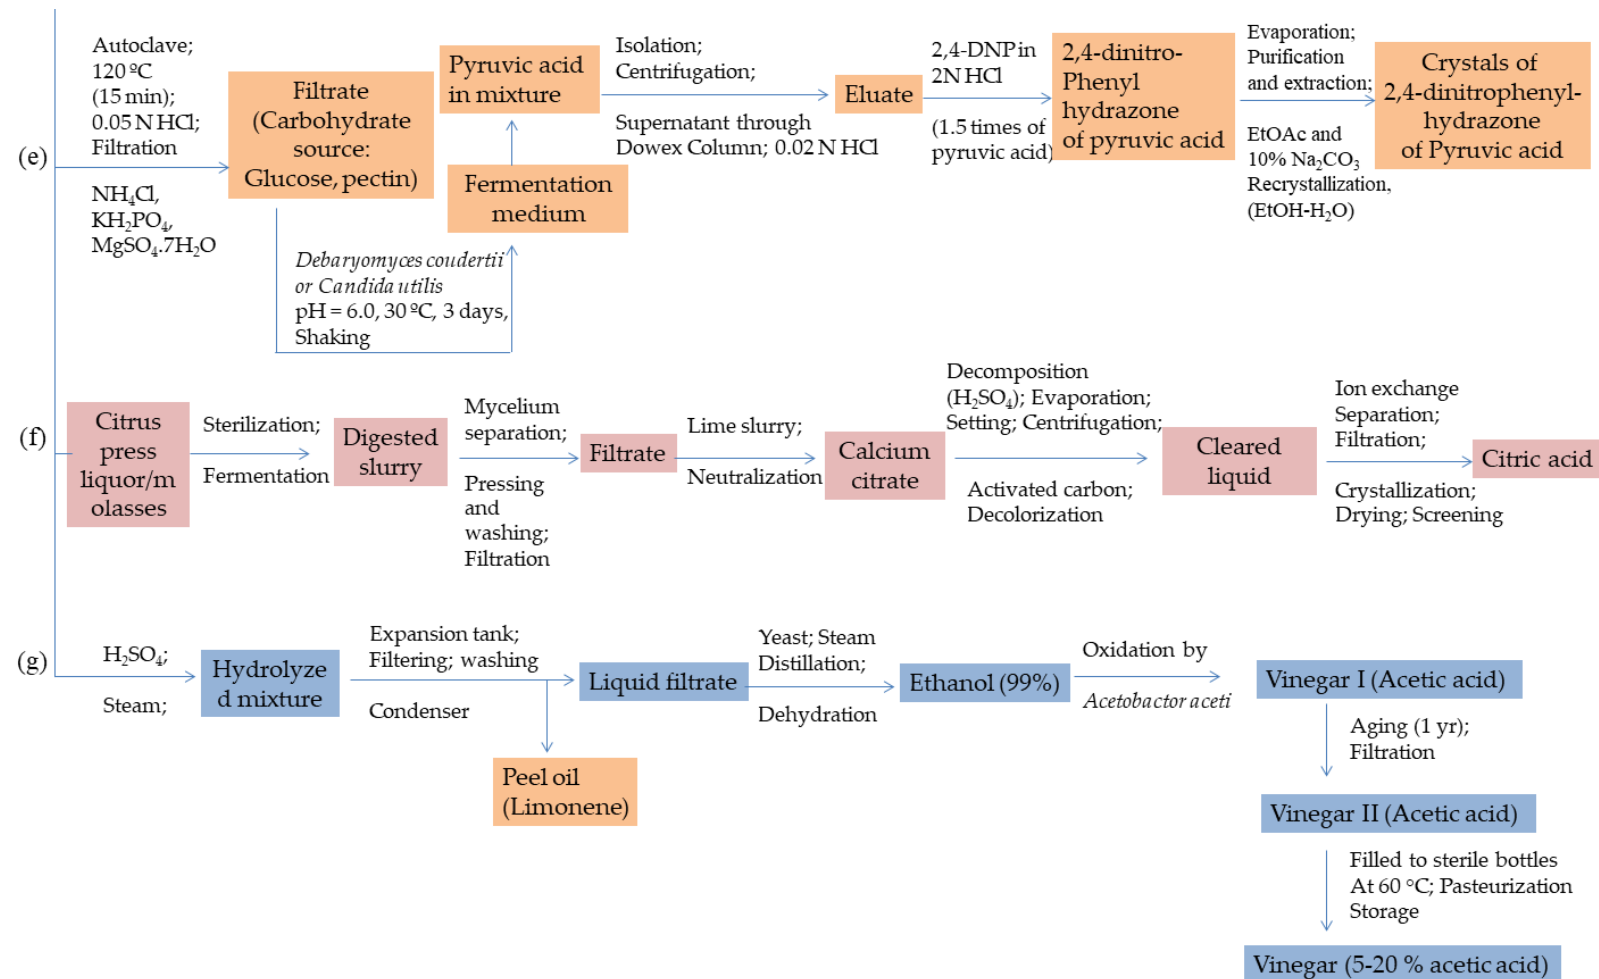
(e)

Autoclave; 120 ºC (15 min); 0.05 N HCl; Filtration

NH$_4$Cl, KH$_2$PO$_4$, MgSO$_4$.7H$_2$O

Filtrate (Carbohydrate source: Glucose, pectin)

Debaryomyces coudertii or Candida utilis pH = 6.0, 30 ºC, 3 days, Shaking

Fermentation medium

Pyruvic acid in mixture

Isolation; Centrifugation;

Supernatant through Dowex Column; 0.02 N HCl

Eluate

2,4-DNP in 2N HCl

(1.5 times of pyruvic acid)

2,4-dinitro-Phenyl hydrazone of pyruvic acid

Evaporation; Purification and extraction;

EtOAc and 10% Na$_2$CO$_3$ Recrystallization, (EtOH-H$_2$O)

Crystals of 2,4-dinitrophenyl-hydrazone of Pyruvic acid

(f)

Citrus press liquor/molasses

Sterilization;

Fermentation

Digested slurry

Mycelium separation;

Pressing and washing; Filtration

Filtrate

Lime slurry;

Neutralization

Calcium citrate

Decomposition (H$_2$SO$_4$); Evaporation; Setting; Centrifugation;

Activated carbon; Decolorization

Cleared liquid

Ion exchange Separation; Filtration;

Crystallization; Drying; Screening

Citric acid

(g)

H$_2$SO$_4$;

Steam;

Hydrolyzed mixture

Expansion tank; Filtering; washing

Condenser

Liquid filtrate

Peel oil (Limonene)

Yeast; Steam Distillation;

Dehydration

Ethanol (99%)

Oxidation by

Acetobactor aceti

Vinegar I (Acetic acid)

Aging (1 yr); Filtration

Vinegar II (Acetic acid)

Filled to sterile bottles At 60 °C; Pasteurization Storage

Vinegar (5-20 % acetic acid)